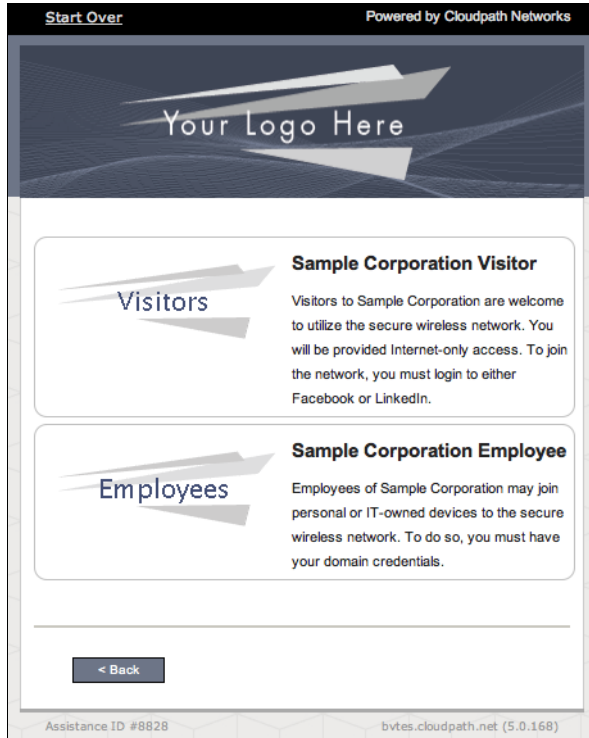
Start Over

Powered by Cloudpath Networks

Your Logo Here

Visitors

Sample Corporation Visitor

Visitors to Sample Corporation are welcome to utilize the secure wireless network. You will be provided Internet-only access. To join the network, you must login to either Facebook or LinkedIn.

Employees

Sample Corporation Employee

Employees of Sample Corporation may join personal or IT-owned devices to the secure wireless network. To do so, you must have your domain credentials.

< Back

Assistance ID #8828

bvtes.cloudpath.net (5.0.168)